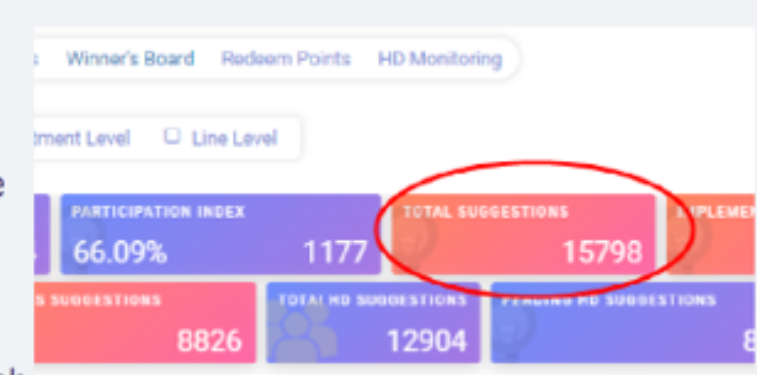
s Winner's Board Redeem Points HD Monitoring

rtment Level ☐ Line Level

e

4 PARTICIPATION INDEX 66.09% 1177

TOTAL SUGGESTIONS 15798

IMPLEMEN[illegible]

S SUGGESTIONS 8826

TOTAL HD SUGGESTIONS 12904

PENDING HD SUGGESTIONS 8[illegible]